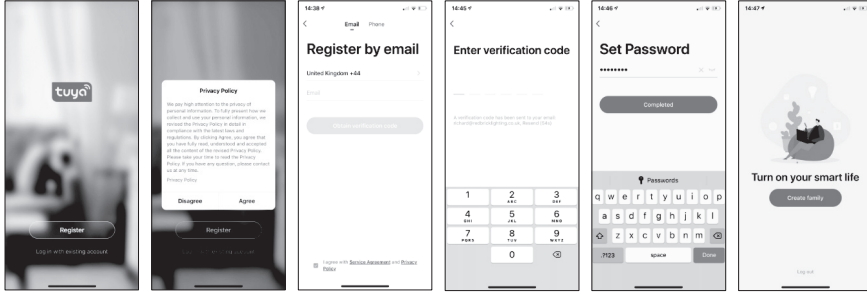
tuya

Register

Log in with existing account

Privacy Policy

We pay high attention to the privacy of personal information. To fully present how we collect and use your personal information, we revised the Privacy Policy in detail in compliance with the latest laws and regulations. By clicking Agree, you agree that you have fully read, understood and accepted all the content of the revised Privacy Policy. Please take your time to read the Privacy Policy. If you have any question, please contact us at any time.

Privacy Policy

Disagree

Agree

Register

14:38

Email Phone

Register by email

United Kingdom +44

Email

Obtain verification code

I agree with Service Agreement and Privacy Policy

14:45

Enter verification code

A verification code has been sent to your email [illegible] Resend (59s)

1
2 ABC
3 DEF
4 GHI
5 JKL
6 MNO
7 PQRS
8 TUV
9 WXYZ
0

14:45

Set Password

••••••••

Completed

Passwords

q w e r t y u i o p
a s d f g h j k l
z x c v b n m
.?123 space Done

14:47

Turn on your smart life

Create family

Log out